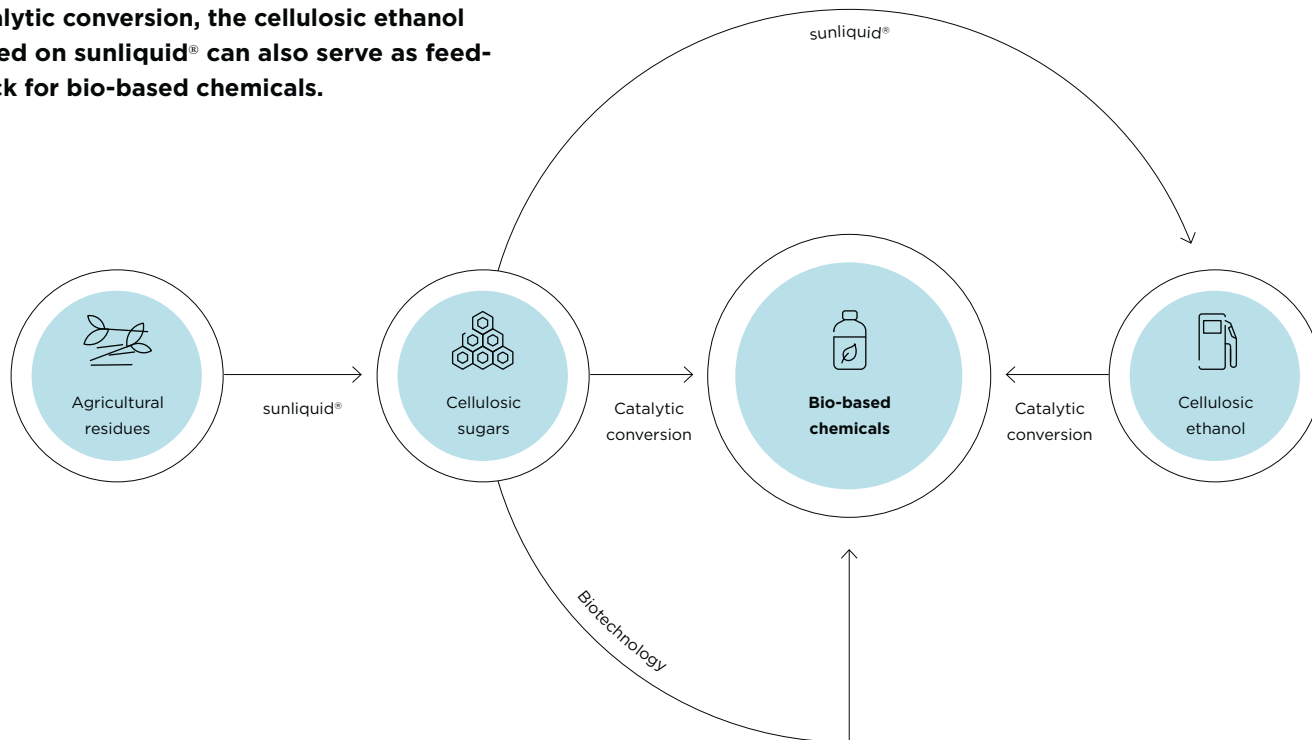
alytic conversion, the cellulosic ethanol ed on sunliquid® can also serve as feedck for bio-based chemicals.

sunliquid®

Agricultural residues

sunliquid®

Cellulosic sugars

Catalytic conversion

Bio-based chemicals

Catalytic conversion

Cellulosic ethanol

Biotechnology